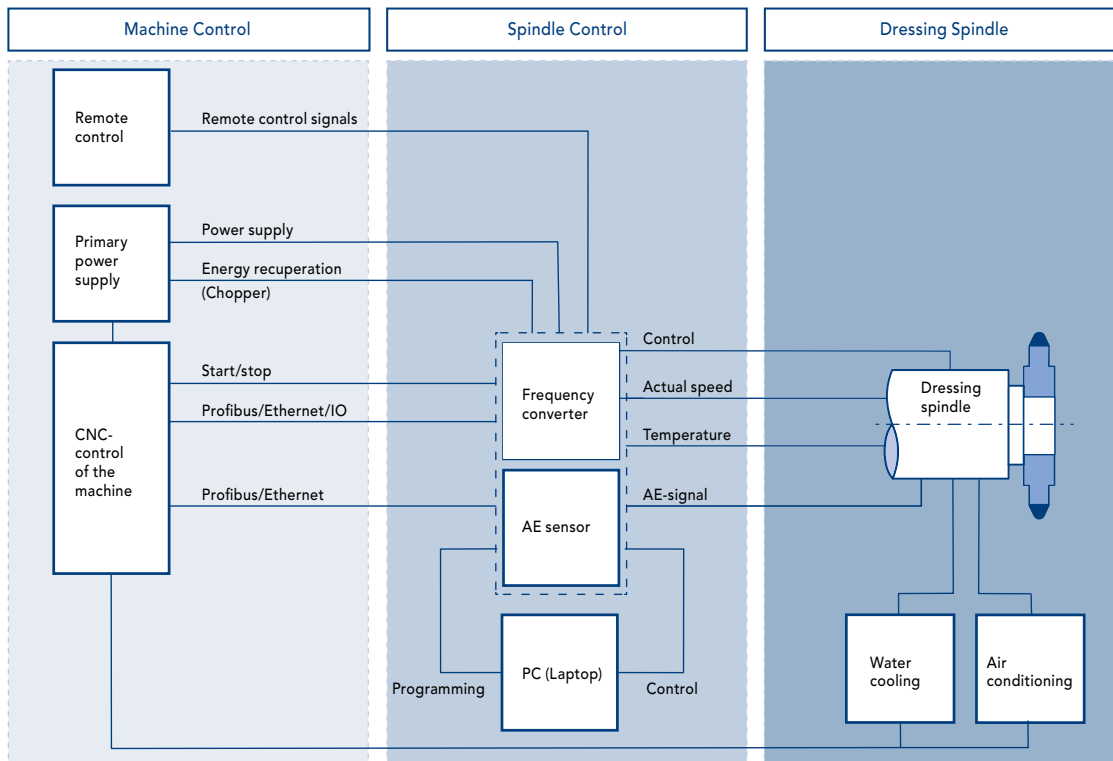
Machine Control

Spindle Control

Dressing Spindle

Remote control

Remote control signals

Primary power supply

Power supply

Energy recuperation (Chopper)

CNC-control of the machine

Start/stop

Profibus/Ethernet/IO

Profibus/Ethernet

Frequency converter

AE sensor

Control

Actual speed

Temperature

AE-signal

Dressing spindle

PC (Laptop)

Programming

Control

Water cooling

Air conditioning